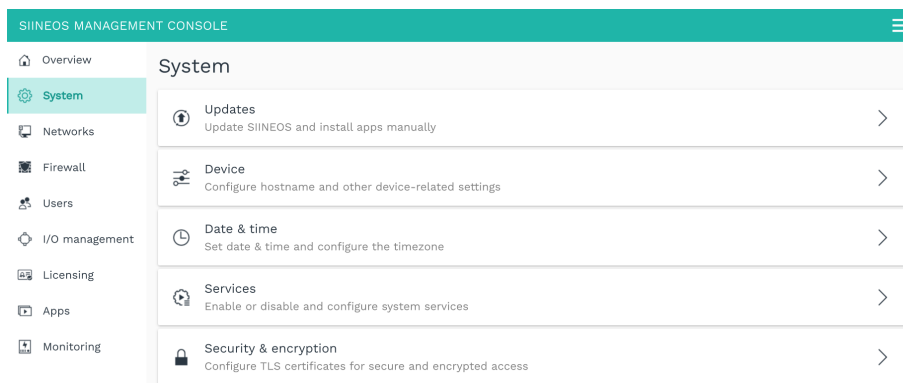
SIINEOS MANAGEMENT CONSOLE

Overview
System
Networks
Firewall
Users
I/O management
Licensing
Apps
Monitoring

System

Updates
Update SIINEOS and install apps manually

Device
Configure hostname and other device-related settings

Date & time
Set date & time and configure the timezone

Services
Enable or disable and configure system services

Security & encryption
Configure TLS certificates for secure and encrypted access